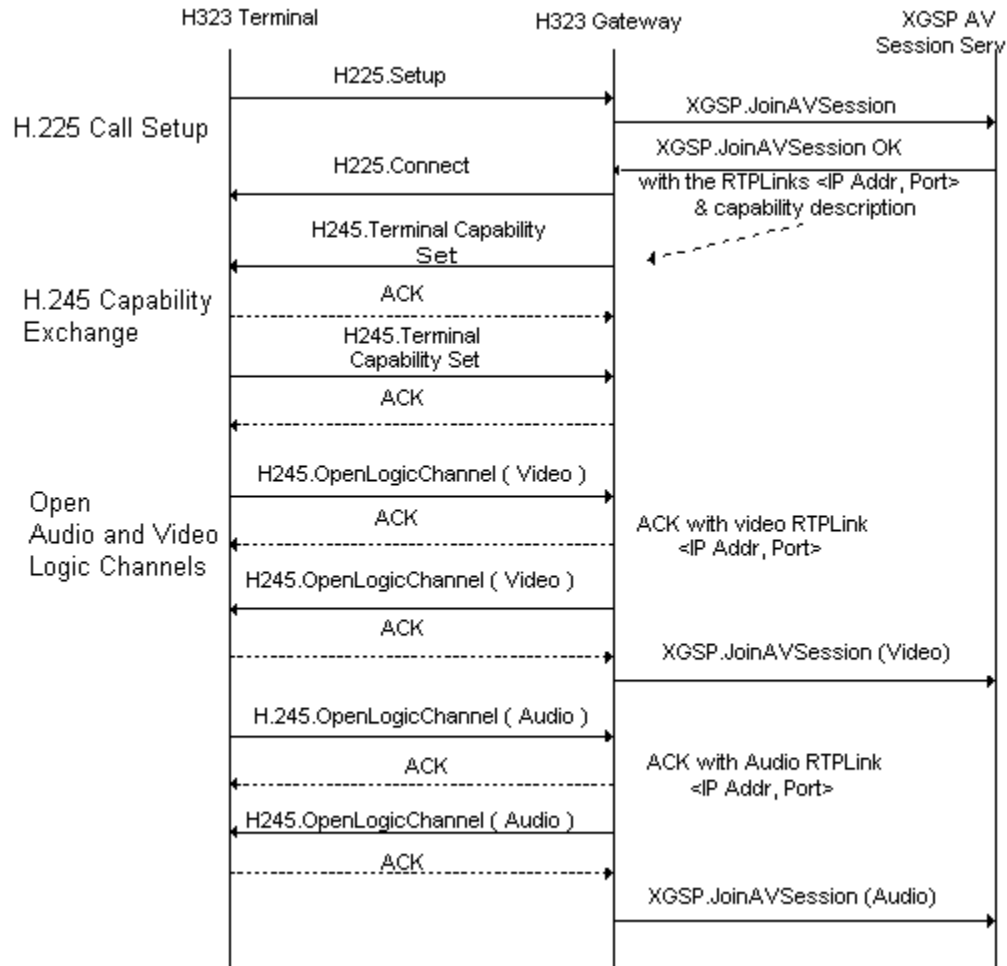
H323 Terminal

H323 Gateway

XGSP AV Session Serv

H225.Setup

XGSP.JoinAVSession

H.225 Call Setup

XGSP.JoinAVSession OK

H225.Connect

with the RTPLinks <IP Addr, Port> & capability description

H245.Terminal Capability Set

H.245 Capability Exchange

ACK

H245.Terminal Capability Set

ACK

H245.OpenLogicChannel ( Video )

Open Audio and Video Logic Channels

ACK

ACK with video RTPLink <IP Addr, Port>

H245.OpenLogicChannel ( Video )

ACK

XGSP.JoinAVSession (Video)

H.245.OpenLogicChannel ( Audio )

ACK

ACK with Audio RTPLink <IP Addr, Port>

H245.OpenLogicChannel ( Audio )

ACK

XGSP.JoinAVSession (Audio)